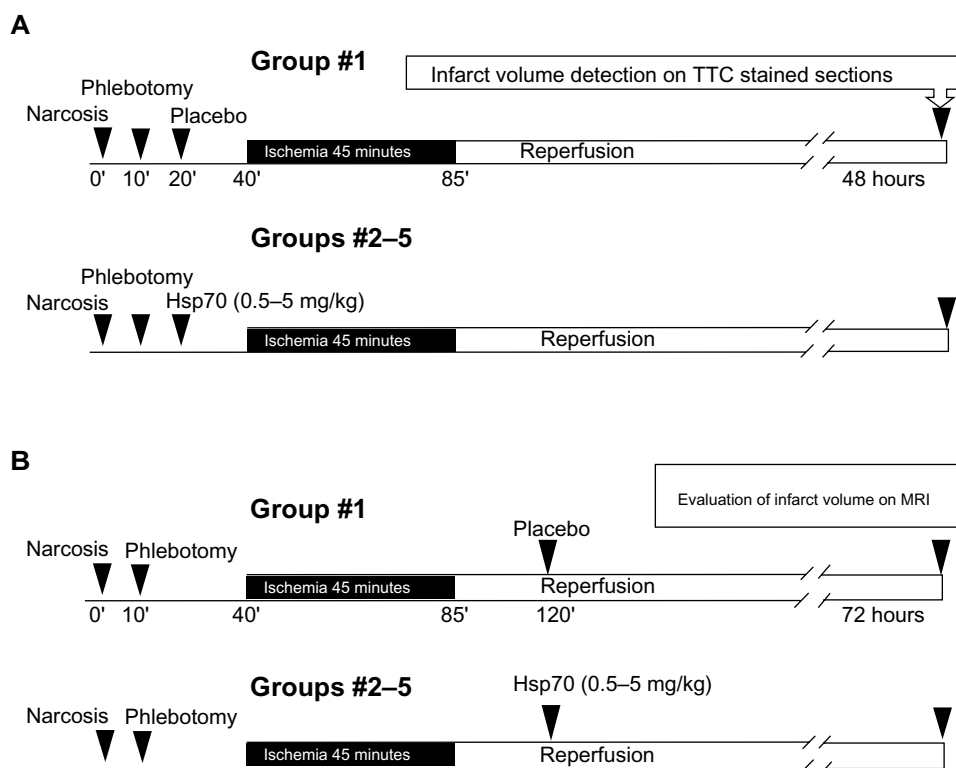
A

Group #1

Infarct volume detection on TTC stained sections

Phlebotomy

Narcosis

Placebo

Ischemia 45 minutes

Reperfusion

0' 10' 20' 40' 85' 48 hours

Groups #2–5

Phlebotomy

Narcosis

Hsp70 (0.5–5 mg/kg)

Ischemia 45 minutes

Reperfusion

B

Group #1

Evaluation of infarct volume on MRI

Placebo

Narcosis Phlebotomy

Ischemia 45 minutes

Reperfusion

0' 10' 40' 85' 120' 72 hours

Groups #2–5

Hsp70 (0.5–5 mg/kg)

Narcosis Phlebotomy

Ischemia 45 minutes

Reperfusion